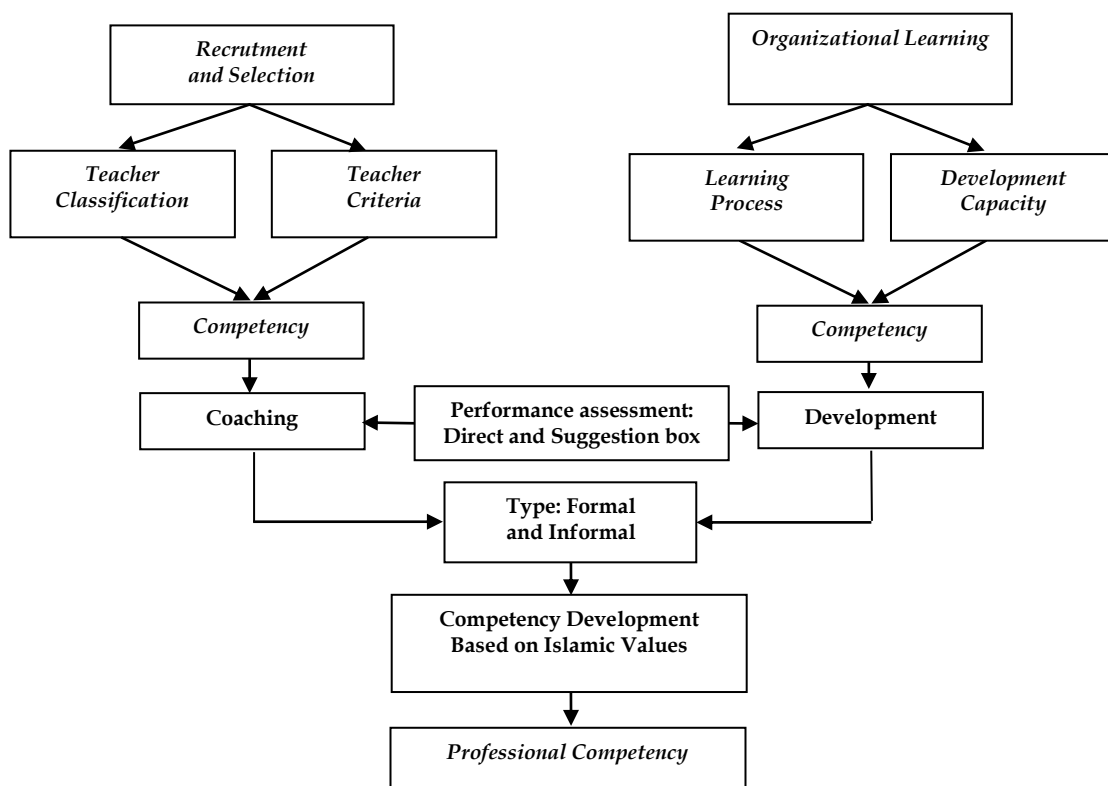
Recrutment and Selection

Organizational Learning

Teacher Classification

Teacher Criteria

Learning Process

Development Capacity

Competency

Competency

Coaching

Performance assessment: Direct and Suggestion box

Development

Type: Formal and Informal

Competency Development Based on Islamic Values

Professional Competency